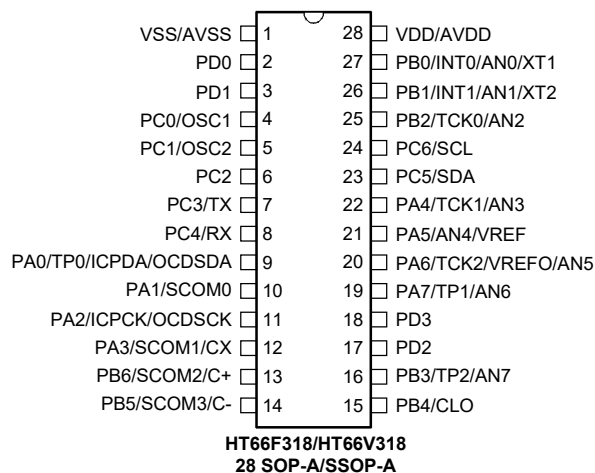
VSS/AVSS 1
PD0 2
PD1 3
PC0/OSC1 4
PC1/OSC2 5
PC2 6
PC3/TX 7
PC4/RX 8
PA0/TP0/ICPDA/OCDSDA 9
PA1/SCOM0 10
PA2/ICPCK/OCDSCK 11
PA3/SCOM1/CX 12
PB6/SCOM2/C+ 13
PB5/SCOM3/C- 14

28 VDD/AVDD
27 PB0/INT0/AN0/XT1
26 PB1/INT1/AN1/XT2
25 PB2/TCK0/AN2
24 PC6/SCL
23 PC5/SDA
22 PA4/TCK1/AN3
21 PA5/AN4/VREF
20 PA6/TCK2/VREFO/AN5
19 PA7/TP1/AN6
18 PD3
17 PD2
16 PB3/TP2/AN7
15 PB4/CLO

HT66F318/HT66V318
28 SOP-A/SSOP-A